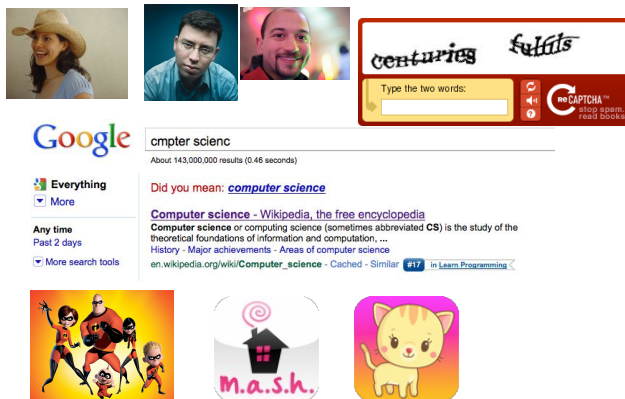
centuries fulfils

Type the two words:

reCAPTCHA™
stop spam.
read books.

Google

cmpter scienc

About 143,000,000 results (0.46 seconds)

Everything
More

Any time
Past 2 days

More search tools

Did you mean: computer science

Computer science - Wikipedia, the free encyclopedia
Computer science or computing science (sometimes abbreviated CS) is the study of the theoretical foundations of information and computation, ...
History - Major achievements - Areas of computer science
en.wikipedia.org/wiki/Computer_science - Cached - Similar #17 in Learn Programming

m.a.s.h.